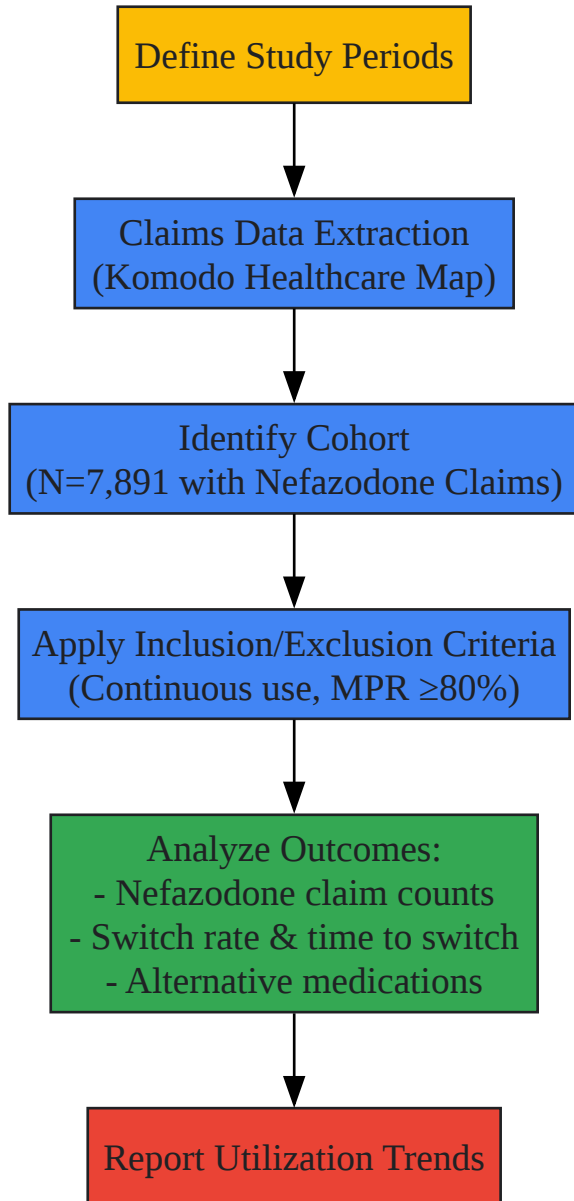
Define Study Periods

Claims Data Extraction
(Komodo Healthcare Map)

Identify Cohort
(N=7,891 with Nefazodone Claims)

Apply Inclusion/Exclusion Criteria
(Continuous use, MPR $\geq$80%)

Analyze Outcomes:
- Nefazodone claim counts
- Switch rate & time to switch
- Alternative medications

Report Utilization Trends